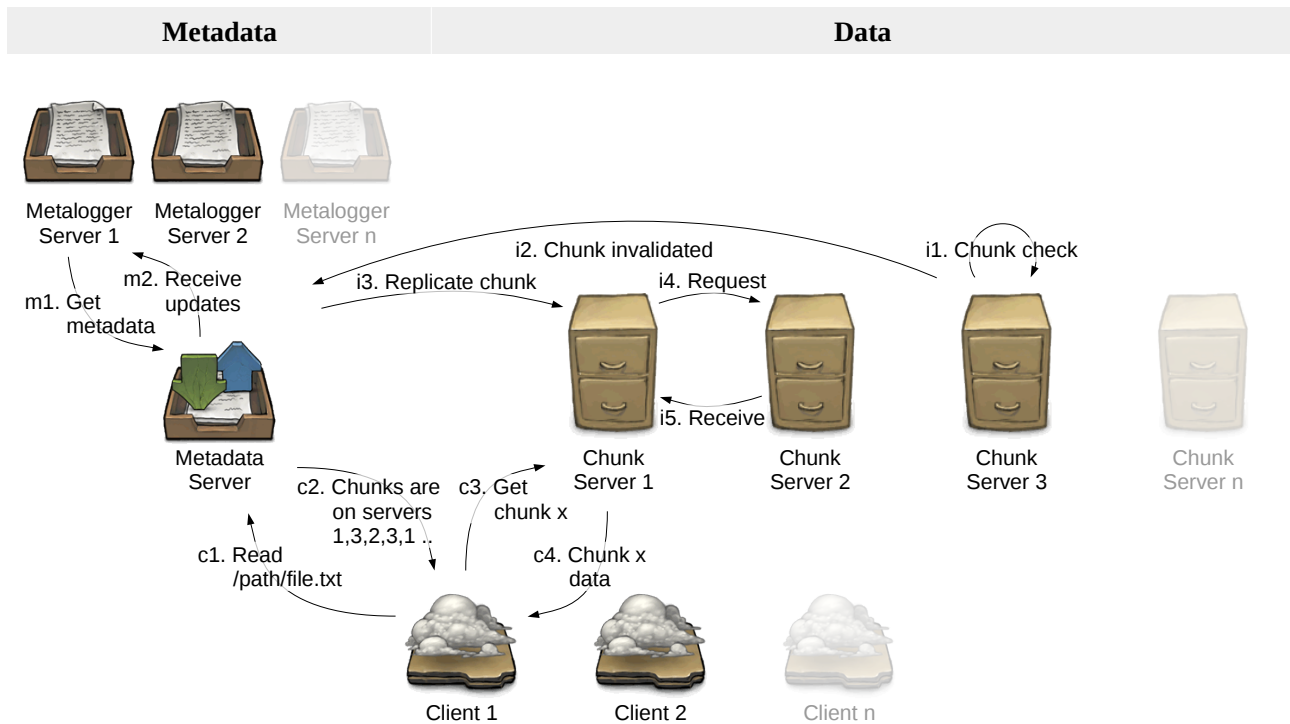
| Metadata | Data |
|---|---|

Metalogger Server 1

Metalogger Server 2

Metalogger Server n

m1. Get metadata

m2. Receive updates

Metadata Server

i2. Chunk invalidated

i1. Chunk check

i3. Replicate chunk

i4. Request

i5. Receive

Chunk Server 1

Chunk Server 2

Chunk Server 3

Chunk Server n

c2. Chunks are on servers 1,3,2,3,1 ..

c3. Get chunk x

c1. Read /path/file.txt

c4. Chunk x data

Client 1

Client 2

Client n